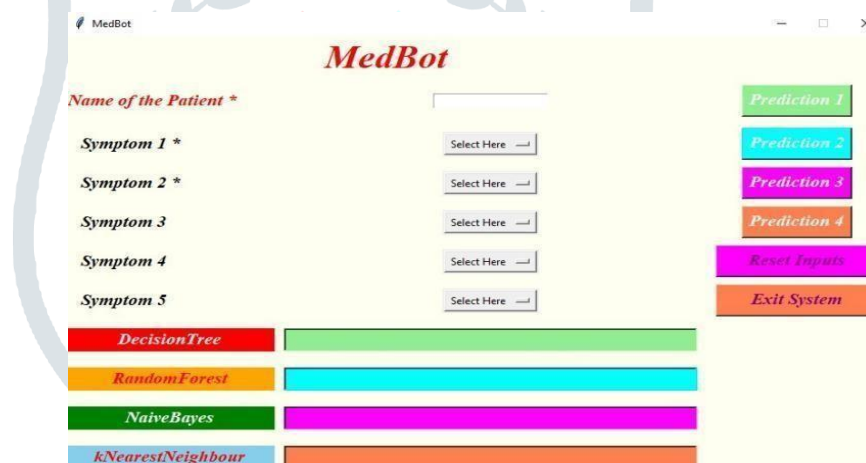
MedBot

MedBot

Name of the Patient *

Symptom 1 *
Select Here

Symptom 2 *
Select Here

Symptom 3
Select Here

Symptom 4
Select Here

Symptom 5
Select Here

DecisionTree

RandomForest

NaiveBayes

kNearestNeighbour

Prediction 1

Prediction 2

Prediction 3

Prediction 4

Reset Inputs

Exit System